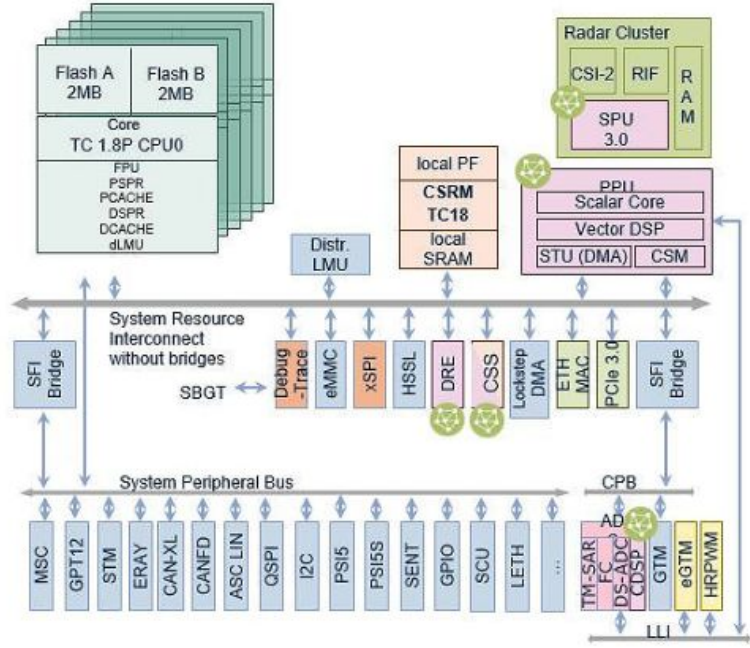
Flash A 2MB

Flash B 2MB

Core TC 1.8P CPU0

FPU
PSPR
PCACHE
DSPR
DCACHE
dLMU

Distr. LMU

local PF

CSRM TC18

local SRAM

Radar Cluster

CSI-2

RIF

RAM

SPU 3.0

PPU

Scalar Core

Vector DSP

STU (DMA)

CSM

System Resource Interconnect without bridges

SFI Bridge

SBGT

Debug -Trace

eMMC

xSPI

HSSL

DRE

CSS

Lockstep DMA

ETH MAC

PCIe 3.0

SFI Bridge

System Peripheral Bus

CPB

MSC

GPT12

STM

ERAY

CAN-XL

CANFD

ASC LIN

QSPI

I2C

PSI5

PSI5S

SENT

GPIO

SCU

LETH

...

AD

TM-SAR

FC

DS-ADC

CDSP

GTM

eGTM

HRPWM

LLI